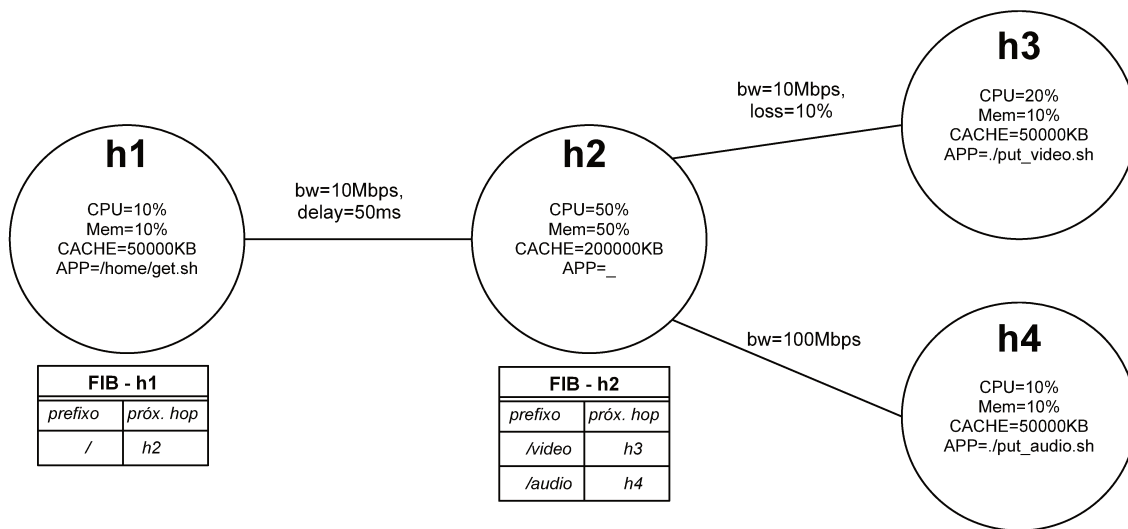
h1
CPU=10%
Mem=10%
CACHE=50000KB
APP=/home/get.sh

bw=10Mbps,
delay=50ms

h2
CPU=50%
Mem=50%
CACHE=200000KB
APP=_

bw=10Mbps,
loss=10%

h3
CPU=20%
Mem=10%
CACHE=50000KB
APP=./put_video.sh

bw=100Mbps

h4
CPU=10%
Mem=10%
CACHE=50000KB
APP=./put_audio.sh

| FIB - h1 | |
|---|---|
| prefixo | próx. hop |
| / | h2 |

| FIB - h2 | |
|---|---|
| prefixo | próx. hop |
| /video | h3 |
| /audio | h4 |